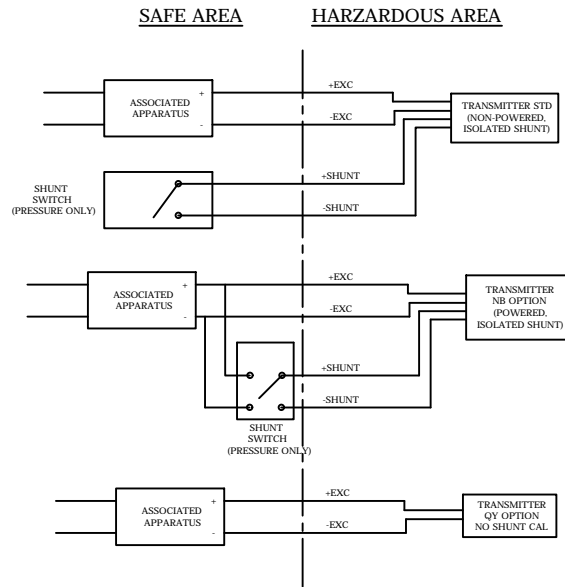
SAFE AREA

HARZARDOUS AREA

ASSOCIATED APPARATUS

+

-

+EXC

-EXC

TRANSMITTER STD (NON-POWERED, ISOLATED SHUNT)

SHUNT SWITCH (PRESSURE ONLY)

+SHUNT

-SHUNT

ASSOCIATED APPARATUS

+

-

+EXC

-EXC

TRANSMITTER NB OPTION (POWERED, ISOLATED SHUNT)

+SHUNT

-SHUNT

SHUNT SWITCH (PRESSURE ONLY)

ASSOCIATED APPARATUS

+

-

+EXC

-EXC

TRANSMITTER QY OPTION NO SHUNT CAL